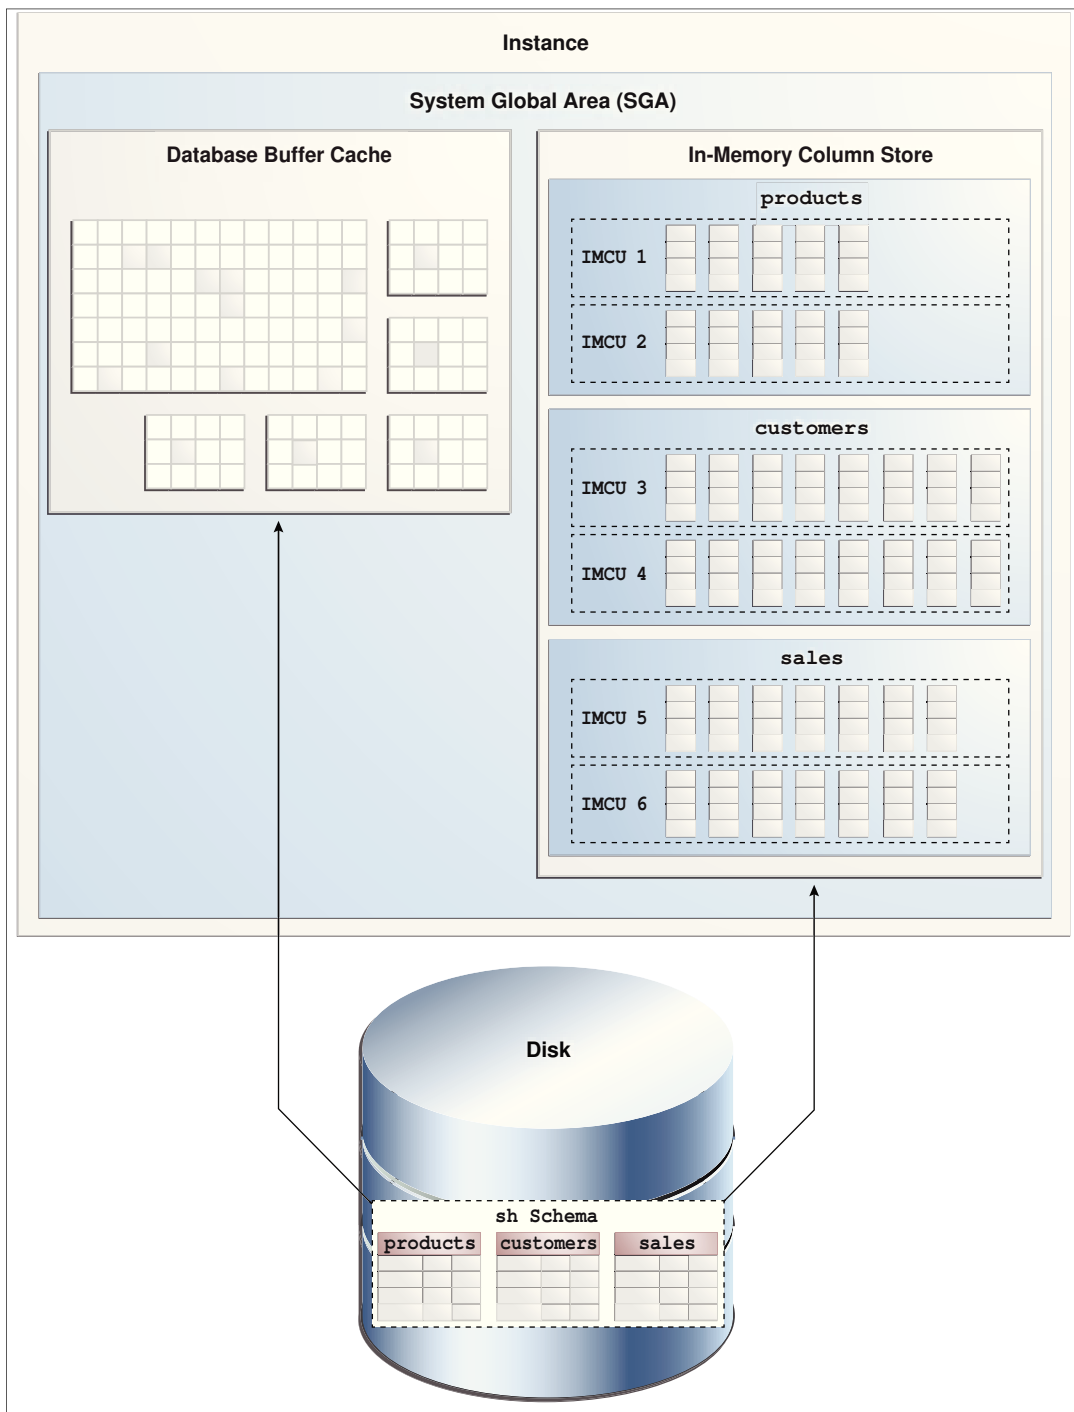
Instance

System Global Area (SGA)

Database Buffer Cache

In-Memory Column Store

products

IMCU 1

IMCU 2

customers

IMCU 3

IMCU 4

sales

IMCU 5

IMCU 6

Disk

sh Schema

products

customers

sales